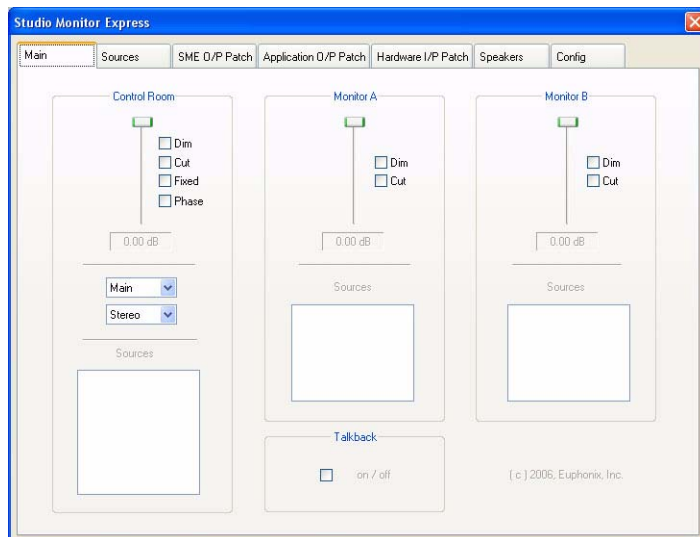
Studio Monitor Express

Main | Sources | SME O/P Patch | Application O/P Patch | Hardware I/P Patch | Speakers | Config

Control Room

Dim
Cut
Fixed
Phase

0.00 dB

Main
Stereo

Sources

Monitor A

Dim
Cut

0.00 dB

Sources

Monitor B

Dim
Cut

0.00 dB

Sources

Talkback

on / off

( c ) 2006, Euphonix, Inc.